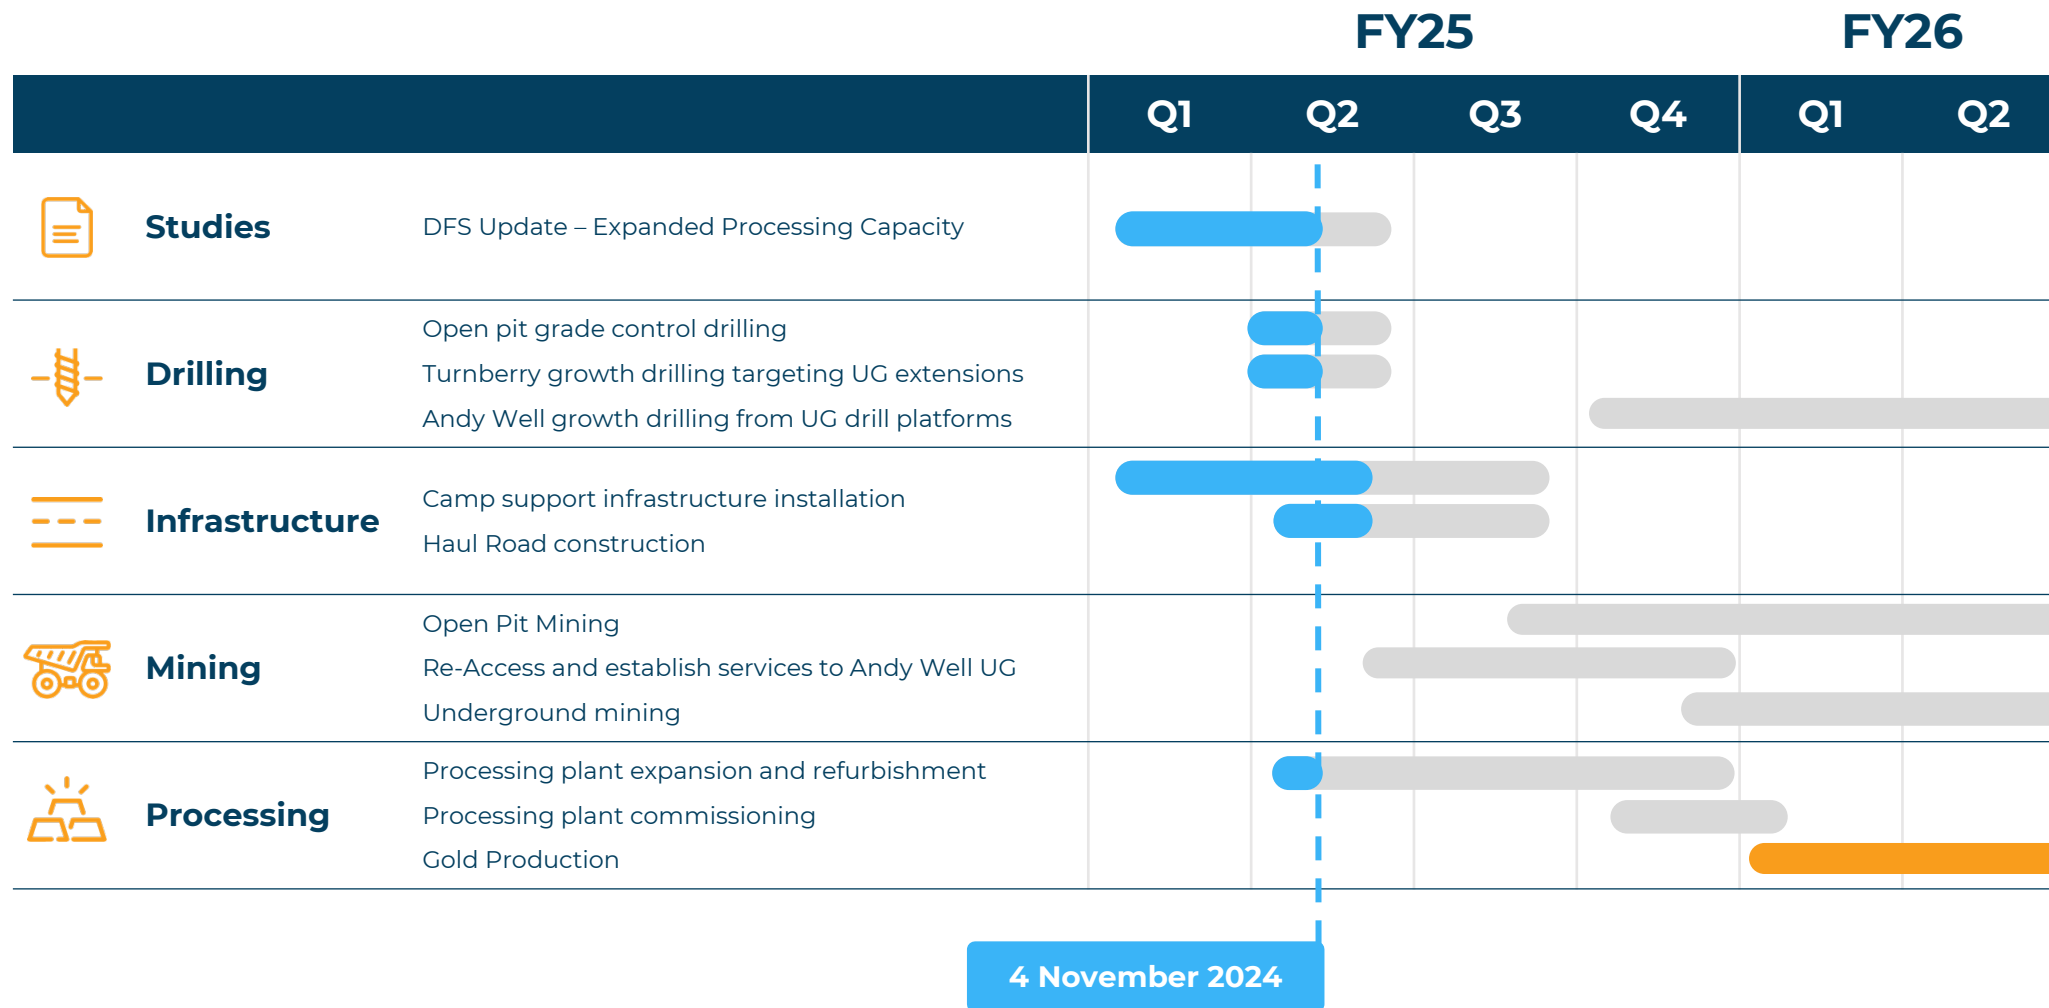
| | | FY25 Q1 | FY25 Q2 | FY25 Q3 | FY25 Q4 | FY26 Q1 | FY26 Q2 |
|---|---|---|---|---|---|---|---|
| Studies | DFS Update – Expanded Processing Capacity | | | | | | |
| Drilling | Open pit grade control drilling | | | | | | |
| | Turnberry growth drilling targeting UG extensions | | | | | | |
| | Andy Well growth drilling from UG drill platforms | | | | | | |
| Infrastructure | Camp support infrastructure installation | | | | | | |
| | Haul Road construction | | | | | | |
| Mining | Open Pit Mining | | | | | | |
| | Re-Access and establish services to Andy Well UG | | | | | | |
| | Underground mining | | | | | | |
| Processing | Processing plant expansion and refurbishment | | | | | | |
| | Processing plant commissioning | | | | | | |
| | Gold Production | | | | | | |

4 November 2024